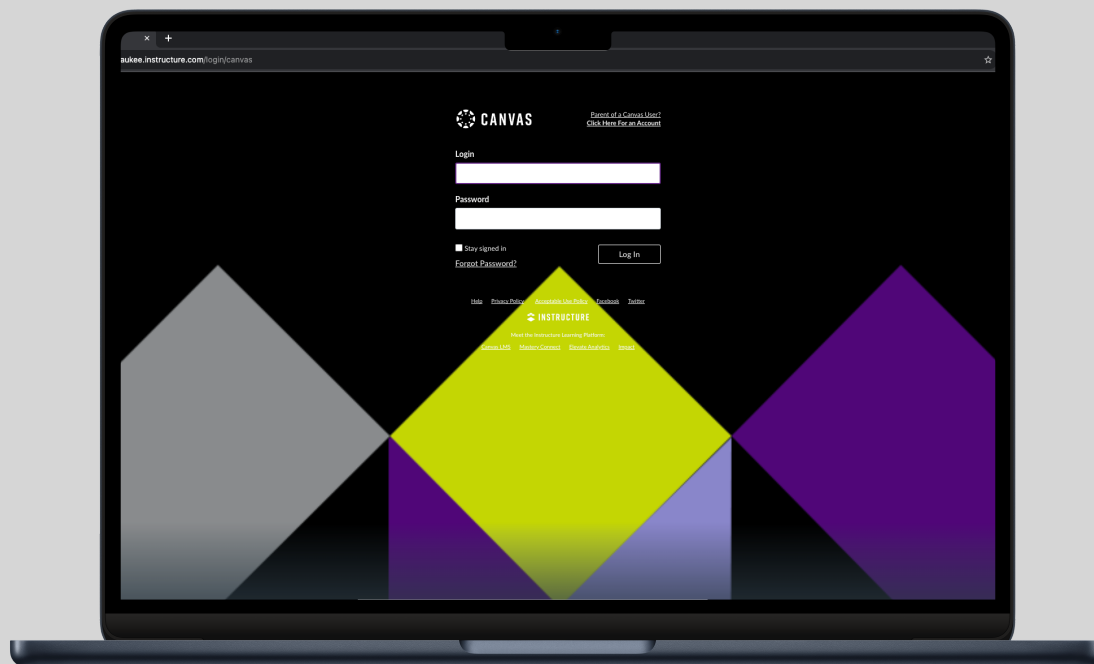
× +

aukee.instructure.com/login/canvas

CANVAS

Parent of a Canvas User?
Click Here For an Account

Login

Password

Stay signed in

Forgot Password?

Log In

Help Privacy Policy Acceptable Use Policy Facebook Twitter

INSTRUCTURE

Meet the Instructure Learning Platform:

Canvas LMS Mastery Connect Elevate Analytics Impact